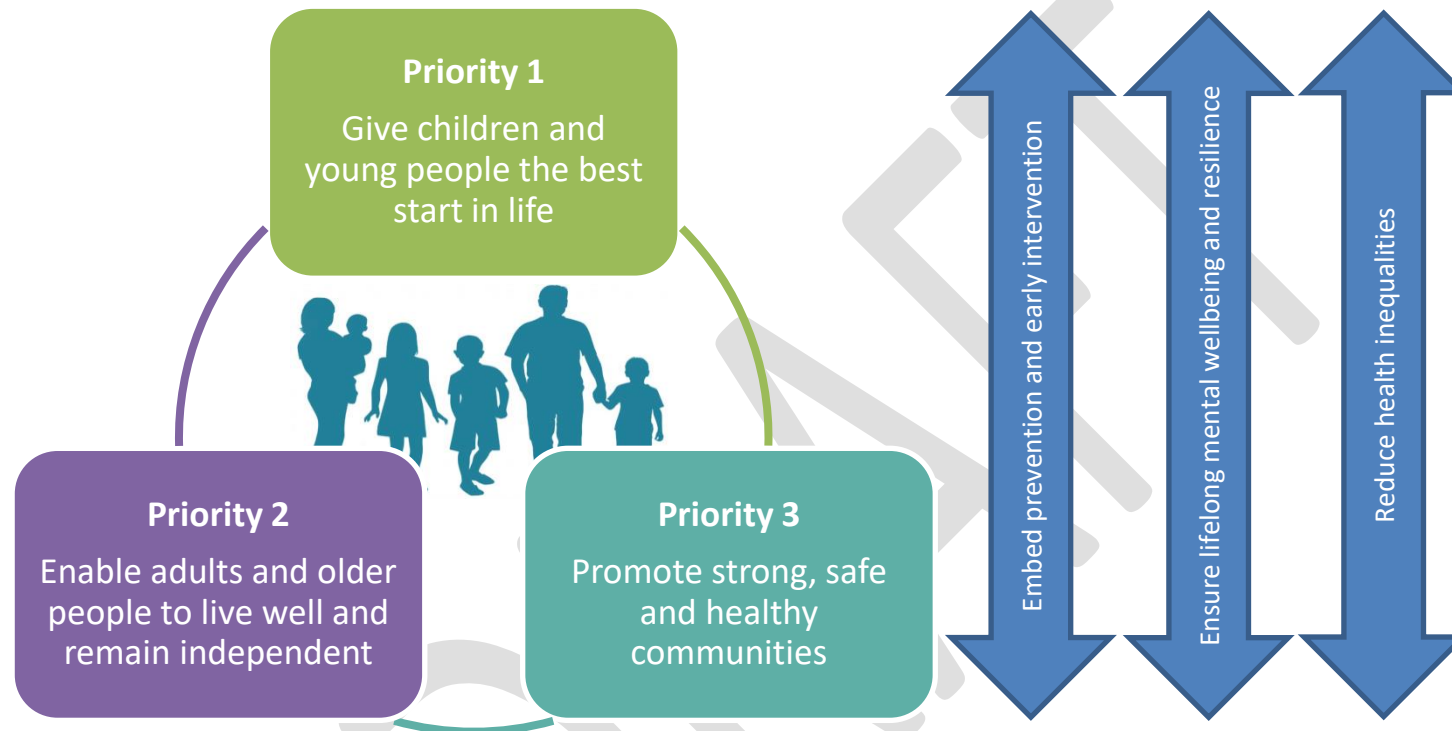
Priority 1
Give children and young people the best start in life

Priority 2
Enable adults and older people to live well and remain independent

Priority 3
Promote strong, safe and healthy communities

Embed prevention and early intervention

Ensure lifelong mental wellbeing and resilience

Reduce health inequalities